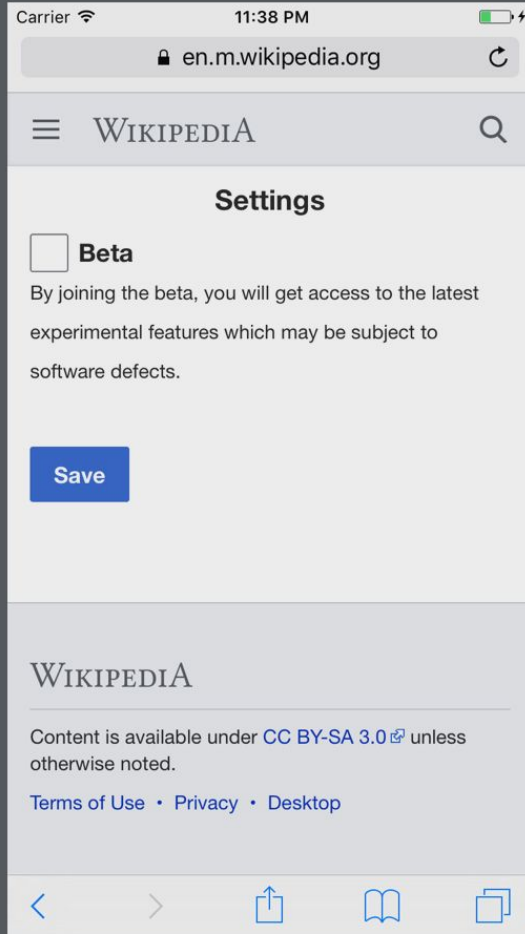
Carrier 11:38 PM

en.m.wikipedia.org

WIKIPEDIA

Settings

Beta

By joining the beta, you will get access to the latest experimental features which may be subject to software defects.

Save

WIKIPEDIA

Content is available under CC BY-SA 3.0 unless otherwise noted.

Terms of Use • Privacy • Desktop